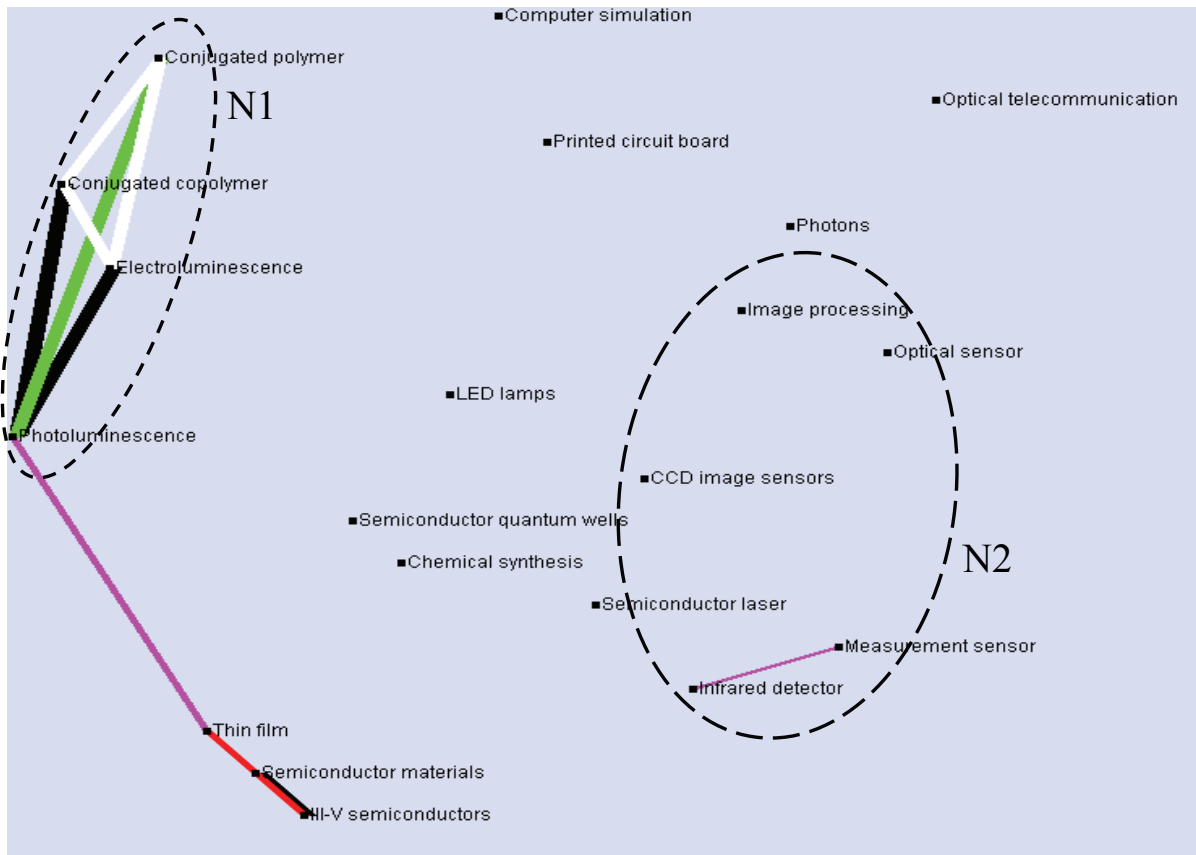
Computer simulation
Conjugated polymer
N1
Optical telecommunication
Printed circuit board
Conjugated copolymer
Electroluminescence
Photons
Image processing
Optical sensor
LED lamps
Photoluminescence
CCD image sensors
Semiconductor quantum wells
Chemical synthesis
N2
Semiconductor laser
Measurement sensor
Infrared detector
Thin film
Semiconductor materials
III-V semiconductors